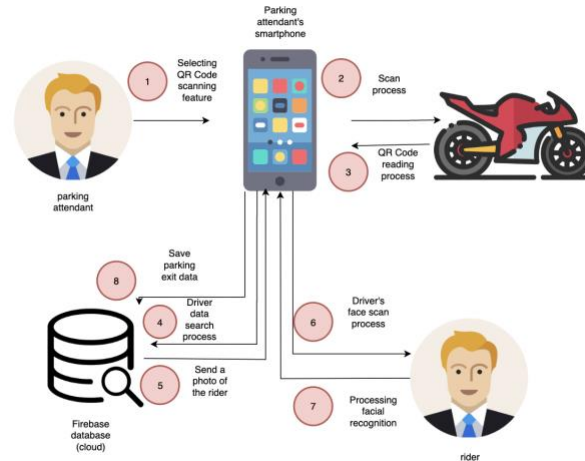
Parking attendant's smartphone

1

Selecting QR Code scanning feature

parking attendant

2

Scan process

3

QR Code reading process

Save parking exit data

8

Driver data search process

4

Send a photo of the rider

5

Firebase database (cloud)

Driver's face scan process

6

Processing facial recognition

7

rider